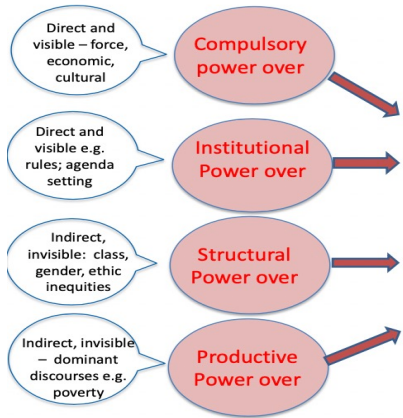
Direct and visible – force, economic, cultural

Compulsory power over

Direct and visible e.g. rules; agenda setting

Institutional Power over

Indirect, invisible: class, gender, ethic inequities

Structural Power over

Indirect, invisible – dominant discourses e.g. poverty

Productive Power over